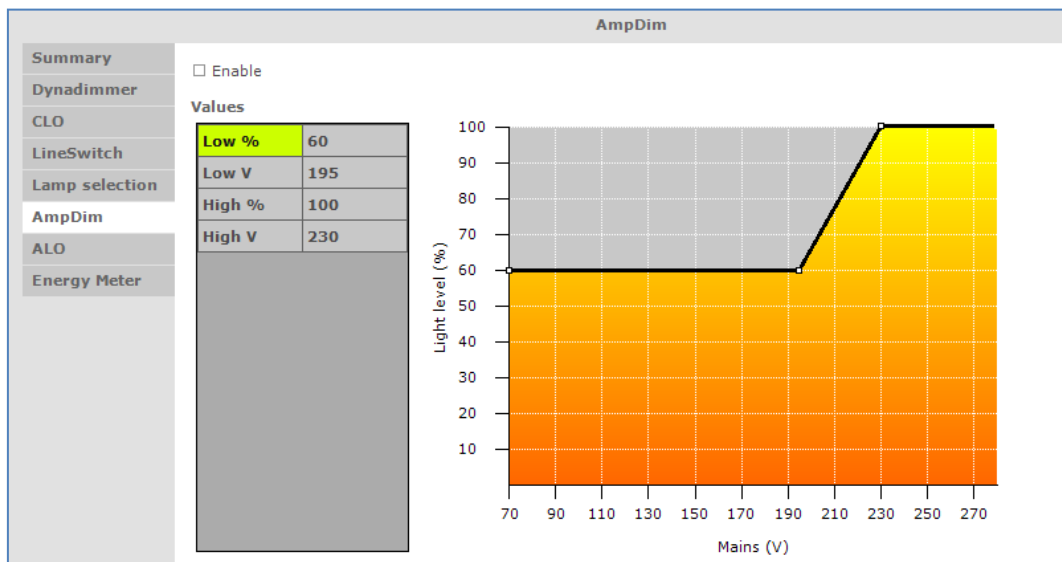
AmpDim

Summary
Dynadimmer
CLO
LineSwitch
Lamp selection
AmpDim
ALO
Energy Meter

☐ Enable

Values

| Low % | 60 |
|---|---|
| Low V | 195 |
| High % | 100 |
| High V | 230 |

100
90
80
70
60
50
40
30
20
10

Light level (%)

70 90 110 130 150 170 190 210 230 250 270

Mains (V)